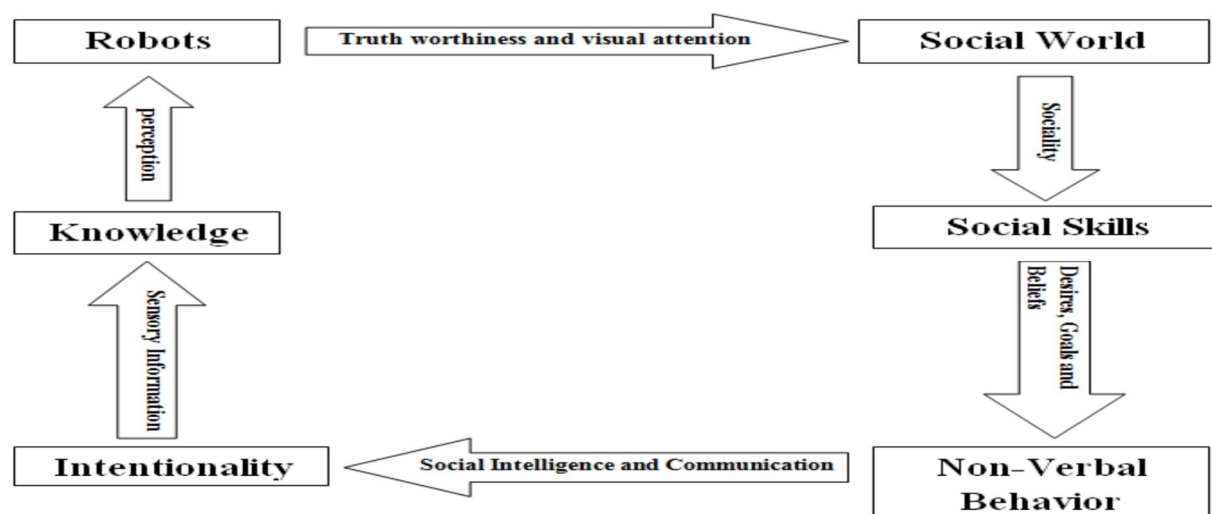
Robots

Truth worthiness and visual attention

Social World

Sociality

Social Skills

Desires, Goals and Beliefs

Non-Verbal Behavior

Social Intelligence and Communication

Intentionality

Sensory Information

Knowledge

perception